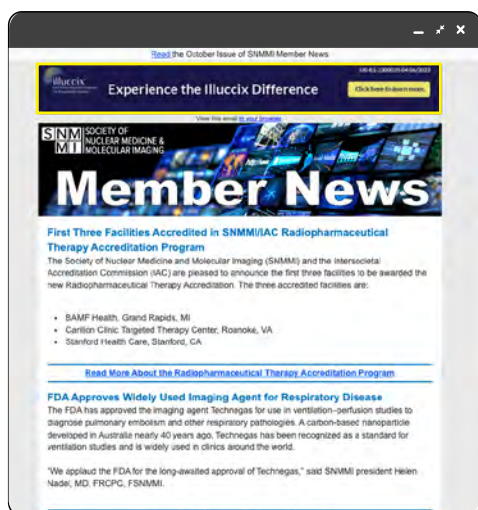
Read the October Issue of SNMMI Member News

Illuccix

Experience the Illuccix Difference

Click here to learn more.

View this email in your browser

SNM MI SOCIETY OF NUCLEAR MEDICINE & MOLECULAR IMAGING

Member News

First Three Facilities Accredited in SNMMI/IAC Radiopharmaceutical Therapy Accreditation Program

The Society of Nuclear Medicine and Molecular Imaging (SNMMI) and the Intersocietal Accreditation Commission (IAC) are pleased to announce the first three facilities to be awarded the new Radiopharmaceutical Therapy Accreditation. The three accredited facilities are:

- BAMF Health, Grand Rapids, MI
- Carilion Clinic Targeted Therapy Center, Roanoke, VA
- Stanford Health Care, Stanford, CA

Read More About the Radiopharmaceutical Therapy Accreditation Program

FDA Approves Widely Used Imaging Agent for Respiratory Disease

The FDA has approved the imaging agent Technegas for use in ventilation–perfusion studies to diagnose pulmonary embolism and other respiratory pathologies. A carbon-based nanoparticle developed in Australia nearly 40 years ago, Technegas has been recognized as a standard for ventilation studies and is widely used in clinics around the world.

"We applaud the FDA for the long-awaited approval of Technegas," said SNMMI president Helen Nadel, MD, FRCPC, FSNMMI.